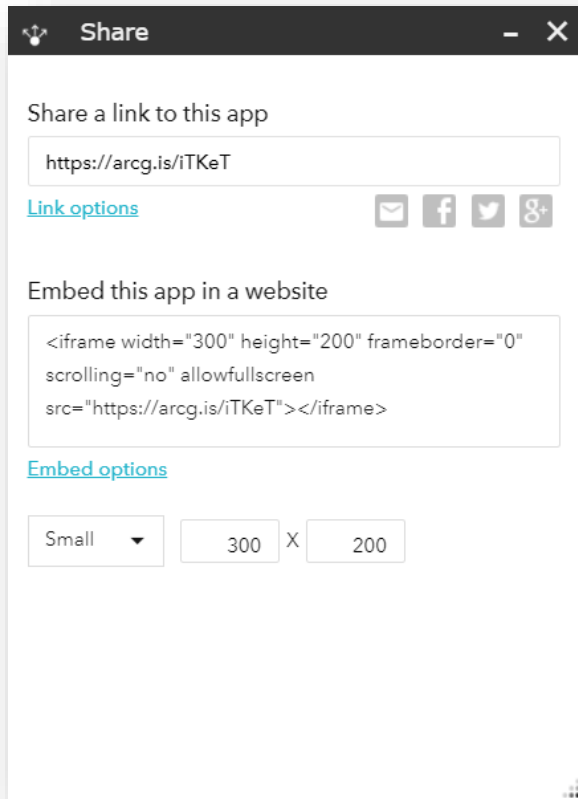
Share

Share a link to this app

https://arcg.is/iTKeT

Link options

Embed this app in a website

<iframe width="300" height="200" frameborder="0" scrolling="no" allowfullscreen src="https://arcg.is/iTKeT"></iframe>

Embed options

Small

300 X 200